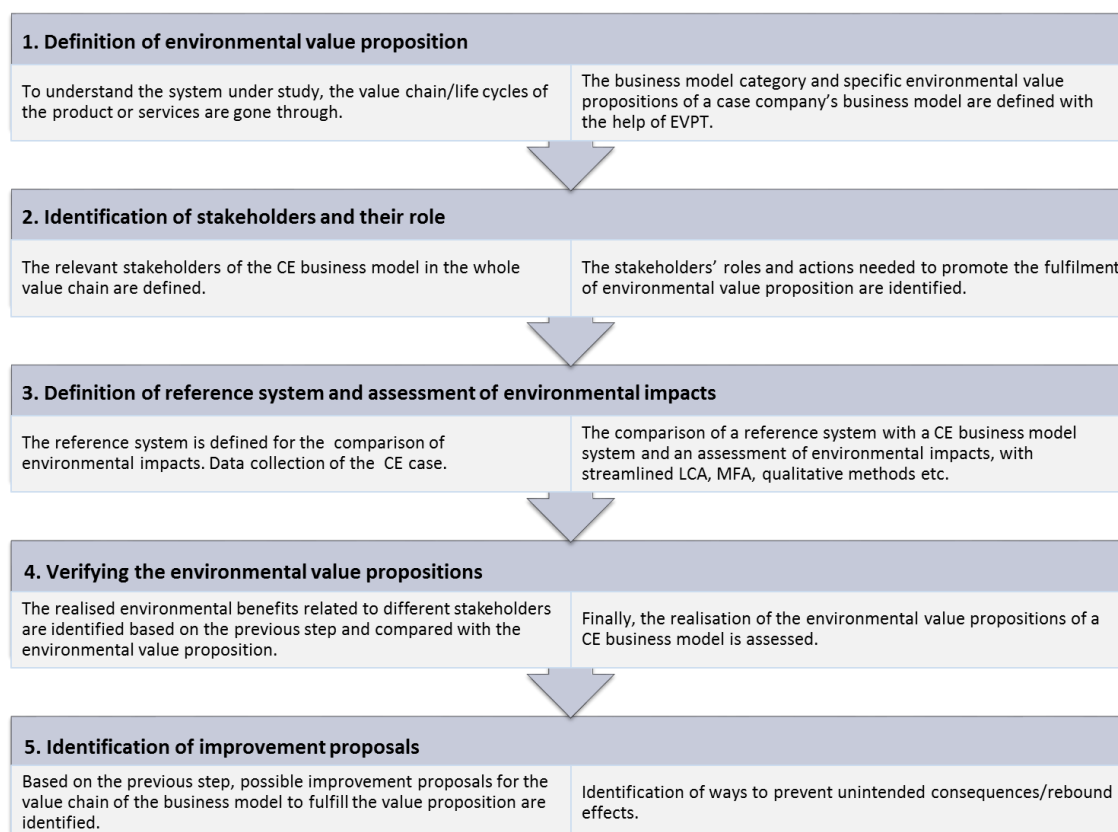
1. Definition of environmental value proposition

To understand the system under study, the value chain/life cycles of the product or services are gone through.

The business model category and specific environmental value propositions of a case company's business model are defined with the help of EVPT.

2. Identification of stakeholders and their role

The relevant stakeholders of the CE business model in the whole value chain are defined.

The stakeholders' roles and actions needed to promote the fulfilment of environmental value proposition are identified.

3. Definition of reference system and assessment of environmental impacts

The reference system is defined for the comparison of environmental impacts. Data collection of the CE case.

The comparison of a reference system with a CE business model system and an assessment of environmental impacts, with streamlined LCA, MFA, qualitative methods etc.

4. Verifying the environmental value propositions

The realised environmental benefits related to different stakeholders are identified based on the previous step and compared with the environmental value proposition.

Finally, the realisation of the environmental value propositions of a CE business model is assessed.

5. Identification of improvement proposals

Based on the previous step, possible improvement proposals for the value chain of the business model to fulfill the value proposition are identified.

Identification of ways to prevent unintended consequences/rebound effects.